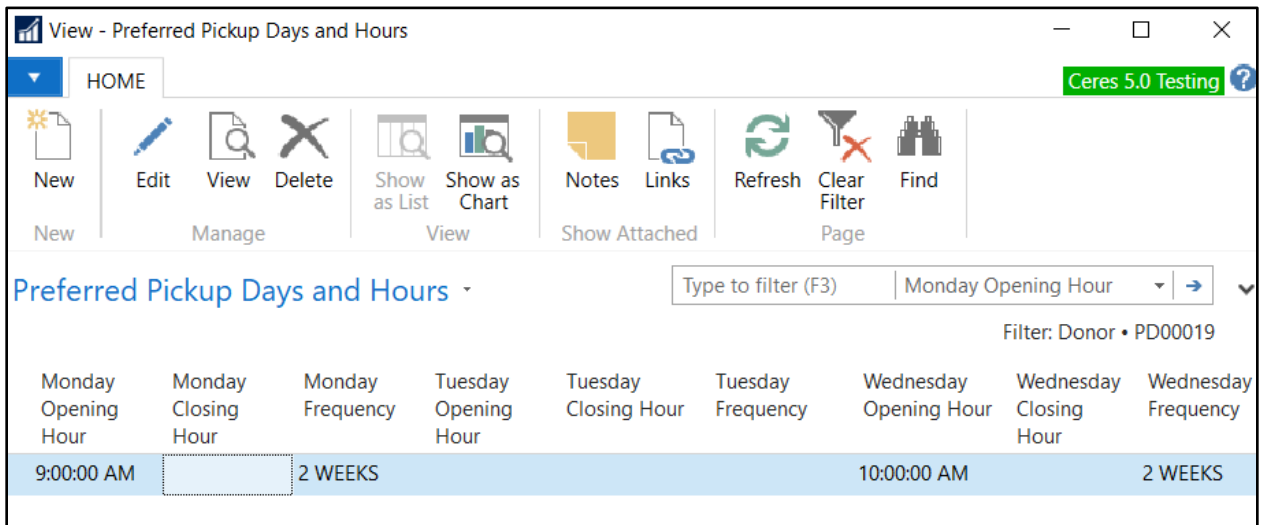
View - Preferred Pickup Days and Hours

HOME

Ceres 5.0 Testing

New
New

Edit
View
Delete
Manage

Show as List
Show as Chart
View

Notes
Links
Show Attached

Refresh
Clear Filter
Find
Page

Preferred Pickup Days and Hours

Type to filter (F3)
Monday Opening Hour

Filter: Donor • PD00019

| Monday Opening Hour | Monday Closing Hour | Monday Frequency | Tuesday Opening Hour | Tuesday Closing Hour | Tuesday Frequency | Wednesday Opening Hour | Wednesday Closing Hour | Wednesday Frequency |
|---|---|---|---|---|---|---|---|---|
| 9:00:00 AM | | 2 WEEKS | | | | 10:00:00 AM | | 2 WEEKS |